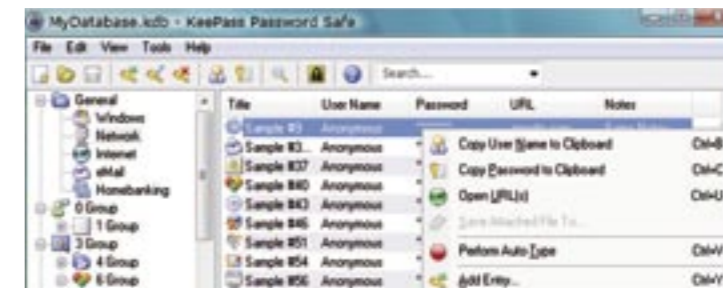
MyDatabase.kdb - KeePass Password Safe

File Edit View Tools Help

Search...

General
Windows
Network
Internet
eMail
Homebanking
0 Group
1 Group
3 Group
4 Group
6 Group

| Title | User Name | Password | URL | Notes |
|---|---|---|---|---|
| Sample #3 | Anonymous | | | |
| Sample #3... | Anonymous | | | |
| Sample #37 | Anonymous | | | |
| Sample #40 | Anonymous | | | |
| Sample #43 | Anonymous | | | |
| Sample #45 | Anonymous | | | |
| Sample #51 | Anonymous | | | |
| Sample #54 | Anonymous | | | |
| Sample #56 | Anonymous | | | |

Copy User Name to Clipboard Ctrl+B
Copy Password to Clipboard Ctrl+C
Open URL(s) Ctrl+U
Save Attached File To...
Perform Auto-Type Ctrl+V
Add Entry... Ctrl+Y